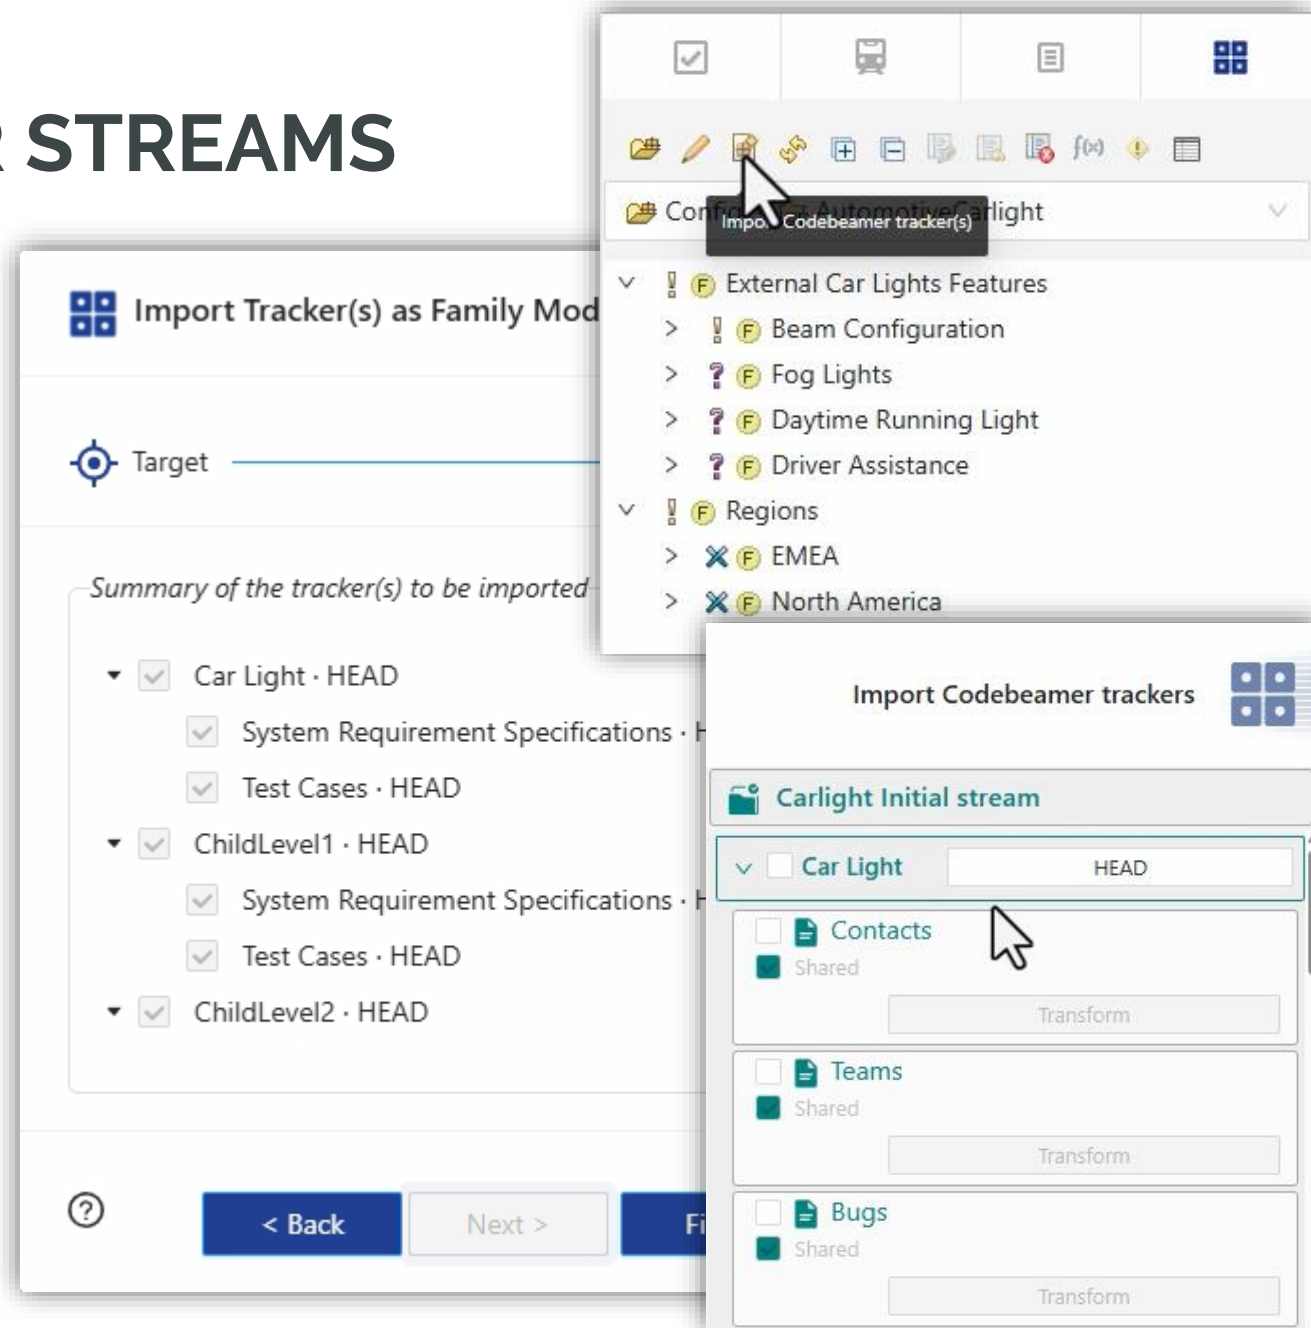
STREAMS

Import Tracker(s) as Family Mod

Target

Summary of the tracker(s) to be imported

Car Light · HEAD

System Requirement Specifications · H

Test Cases · HEAD

ChildLevel1 · HEAD

System Requirement Specifications · H

Test Cases · HEAD

ChildLevel2 · HEAD

< Back

Next >

Fi

Conf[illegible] AutomotiveCarlight

Impo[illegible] Codebeamer tracker(s)

External Car Lights Features

Beam Configuration

Fog Lights

Daytime Running Light

Driver Assistance

Regions

EMEA

North America

Import Codebeamer trackers

Carlight Initial stream

Car Light

HEAD

Contacts

Shared

Transform

Teams

Shared

Transform

Bugs

Shared

Transform